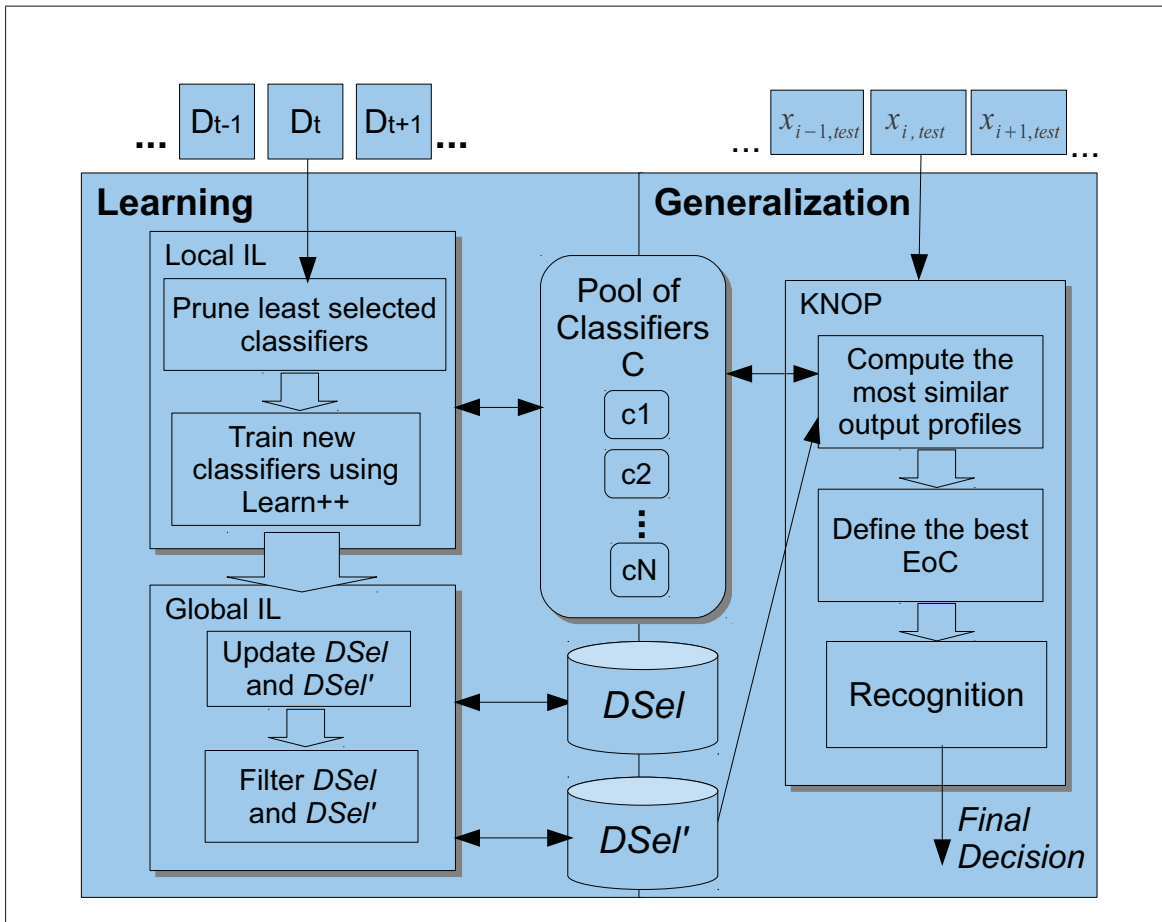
... $D_{t-1}$ $D_t$ $D_{t+1}$ ...

... $x_{i-1,test}$ $x_{i,test}$ $x_{i+1,test}$ ...

Learning

Generalization

Local IL

Prune least selected classifiers

Train new classifiers using Learn++

Global IL

Update *DSel* and *DSel'*

Filter *DSel* and *DSel'*

Pool of Classifiers C

c1

c2

⋮

cN

*DSel*

*DSel'*

KNOP

Compute the most similar output profiles

Define the best EoC

Recognition

*Final Decision*